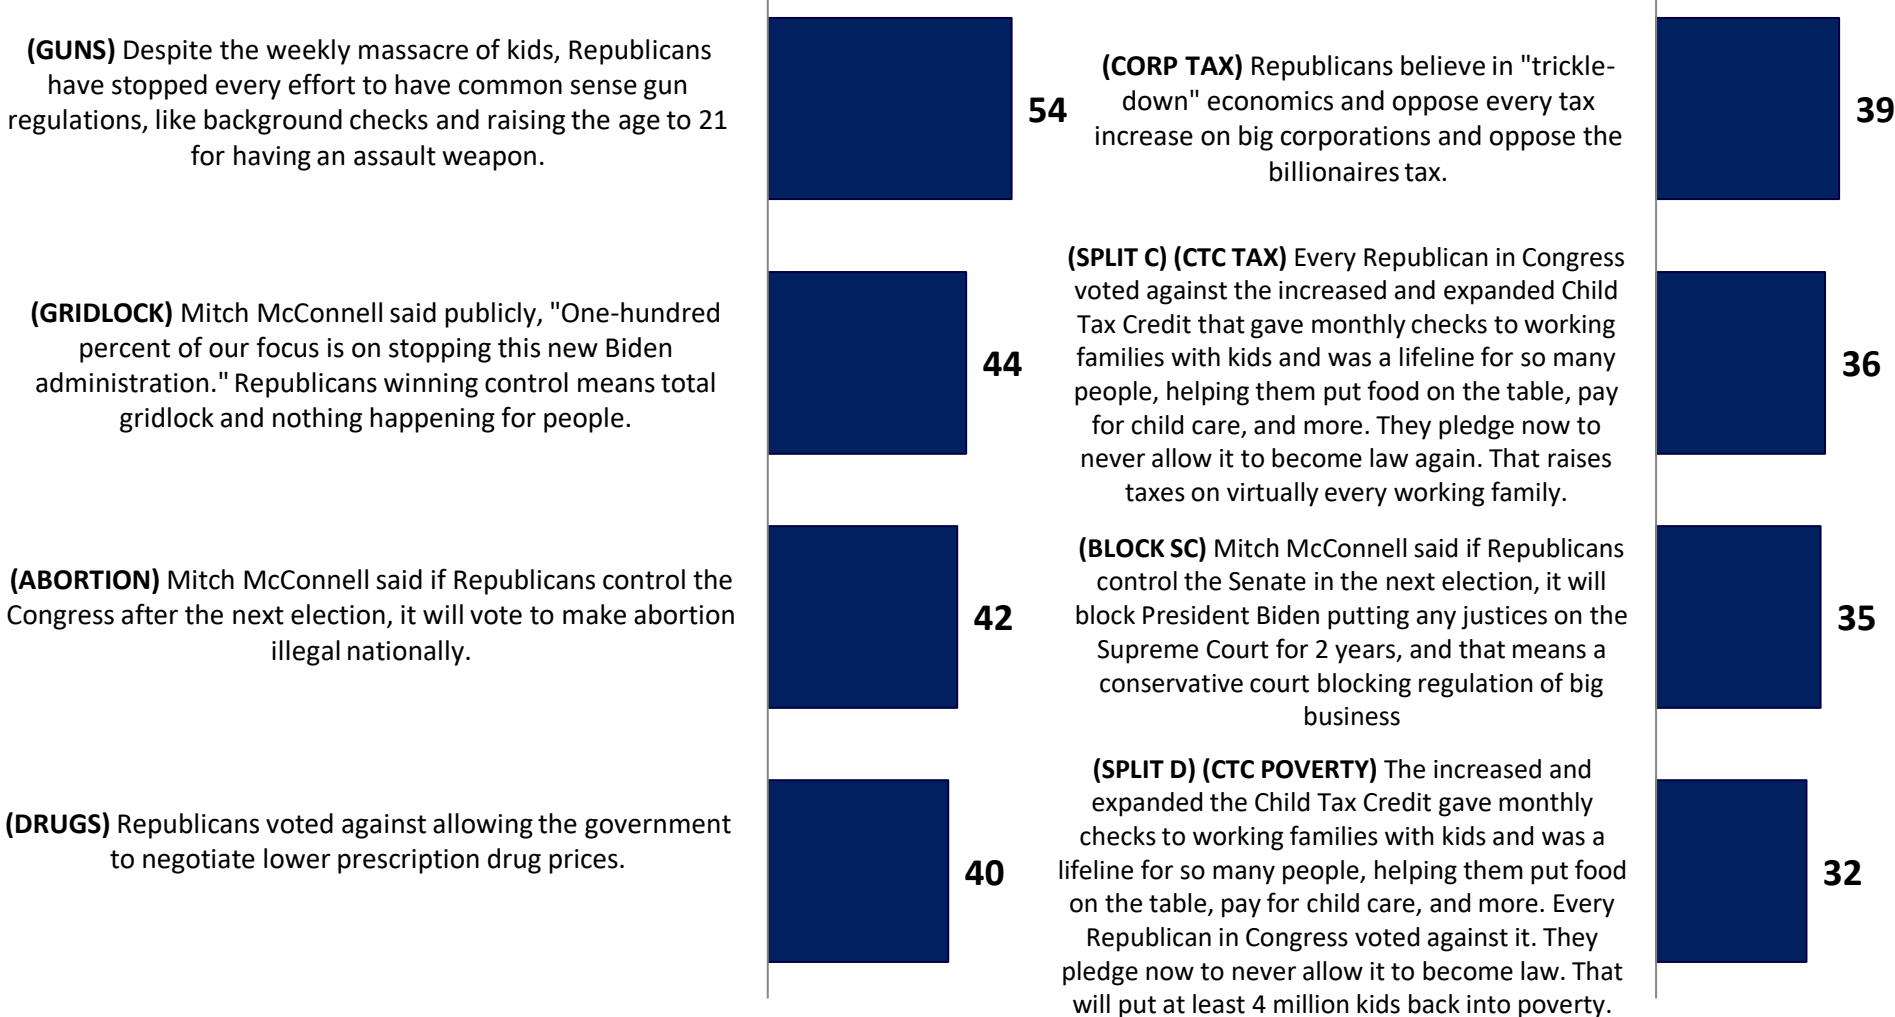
**(GUNS)** Despite the weekly massacre of kids, Republicans have stopped every effort to have common sense gun regulations, like background checks and raising the age to 21 for having an assault weapon.

54

**(GRIDLOCK)** Mitch McConnell said publicly, "One-hundred percent of our focus is on stopping this new Biden administration." Republicans winning control means total gridlock and nothing happening for people.

44

**(ABORTION)** Mitch McConnell said if Republicans control the Congress after the next election, it will vote to make abortion illegal nationally.

42

**(DRUGS)** Republicans voted against allowing the government to negotiate lower prescription drug prices.

40

**(CORP TAX)** Republicans believe in "trickle-down" economics and oppose every tax increase on big corporations and oppose the billionaires tax.

39

**(SPLIT C) (CTC TAX)** Every Republican in Congress voted against the increased and expanded Child Tax Credit that gave monthly checks to working families with kids and was a lifeline for so many people, helping them put food on the table, pay for child care, and more. They pledge now to never allow it to become law again. That raises taxes on virtually every working family.

36

**(BLOCK SC)** Mitch McConnell said if Republicans control the Senate in the next election, it will block President Biden putting any justices on the Supreme Court for 2 years, and that means a conservative court blocking regulation of big business

35

**(SPLIT D) (CTC POVERTY)** The increased and expanded the Child Tax Credit gave monthly checks to working families with kids and was a lifeline for so many people, helping them put food on the table, pay for child care, and more. Every Republican in Congress voted against it. They pledge now to never allow it to become law. That will put at least 4 million kids back into poverty.

32